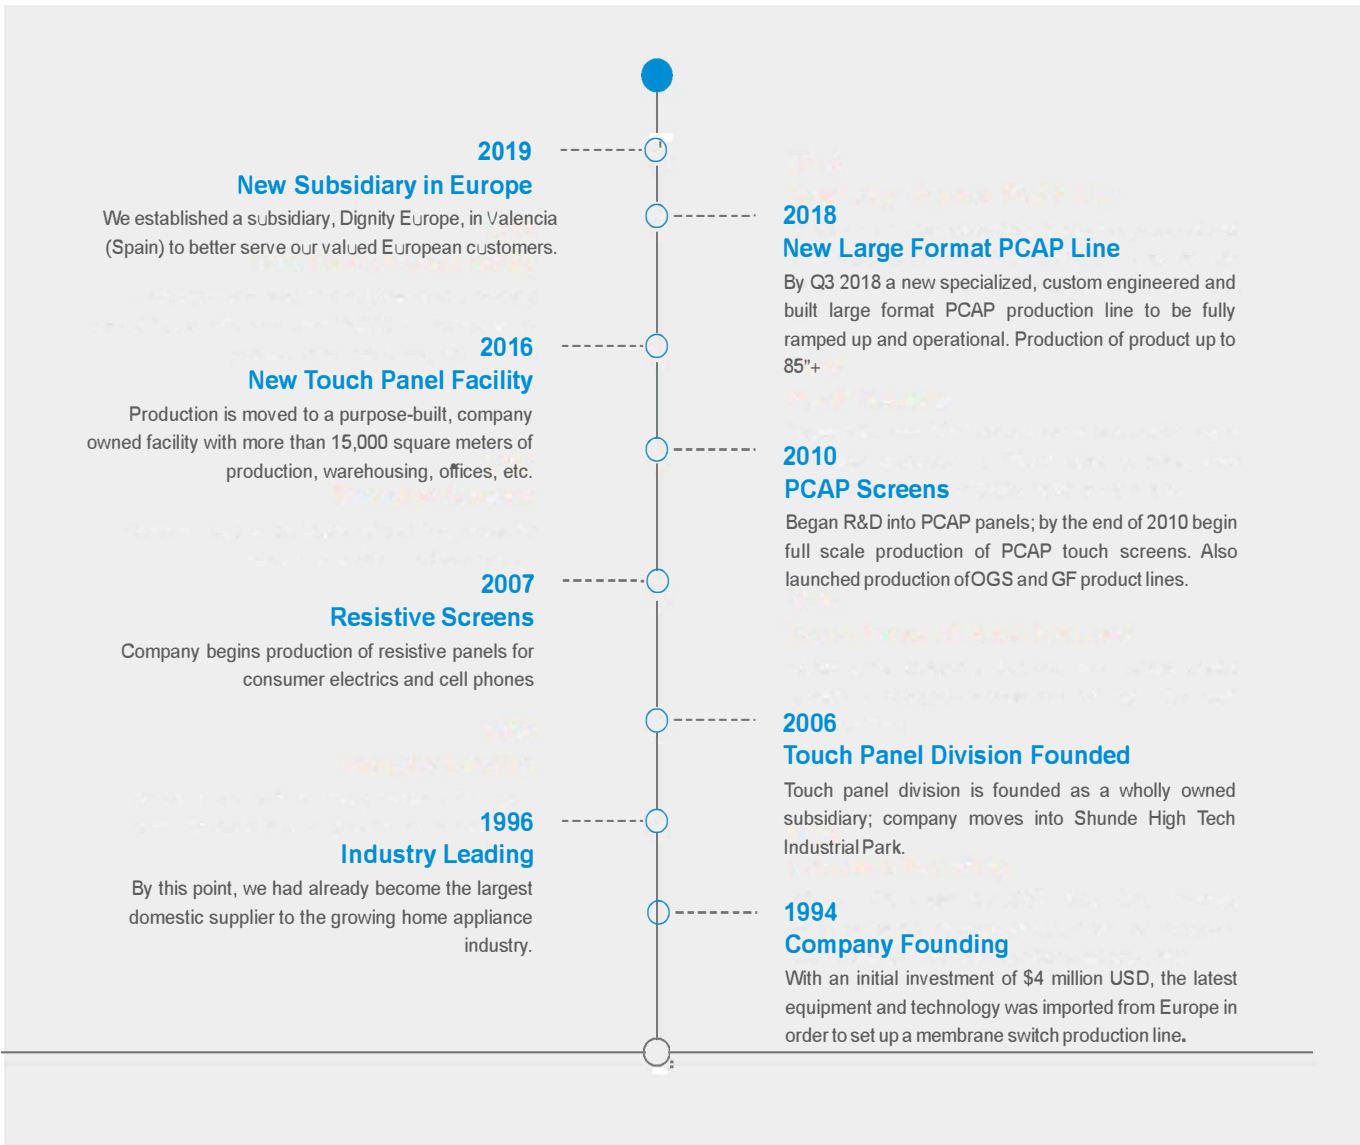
2019
New Subsidiary in Europe
We established a subsidiary, Dignity Europe, in Valencia (Spain) to better serve our valued European customers.

2018
New Large Format PCAP Line
By Q3 2018 a new specialized, custom engineered and built large format PCAP production line to be fully ramped up and operational. Production of product up to 85"+

2016
New Touch Panel Facility
Production is moved to a purpose-built, company owned facility with more than 15,000 square meters of production, warehousing, offices, etc.

2010
PCAP Screens
Began R&D into PCAP panels; by the end of 2010 begin full scale production of PCAP touch screens. Also launched production of OGS and GF product lines.

2007
Resistive Screens
Company begins production of resistive panels for consumer electrics and cell phones

2006
Touch Panel Division Founded
Touch panel division is founded as a wholly owned subsidiary; company moves into Shunde High Tech Industrial Park.

1996
Industry Leading
By this point, we had already become the largest domestic supplier to the growing home appliance industry.

1994
Company Founding
With an initial investment of $4 million USD, the latest equipment and technology was imported from Europe in order to set up a membrane switch production line.